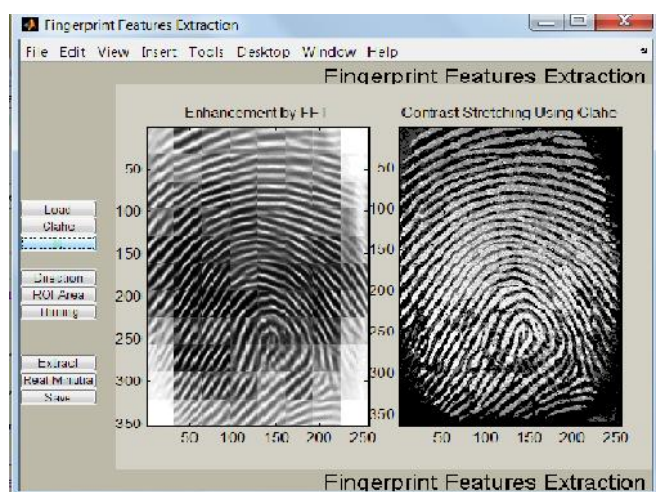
Fingerprint Features Extraction

File Edit View Insert Tools Desktop Window Help

Fingerprint Features Extraction

Load
Clahe
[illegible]

Direction
ROI Area
Thining

Extract
Real Minutia
Save

Enhancement by FFT

50
100
150
200
250
300
350

50 100 150 200 250

Contrast Stretching Using Clahe

50
100
150
200
250
300
350

50 100 150 200 250

Fingerprint Features Extraction